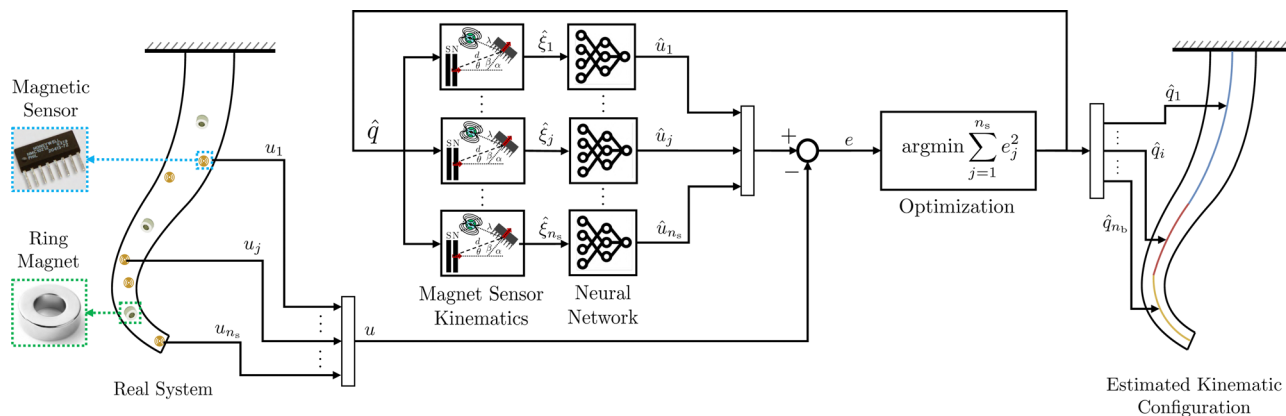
Magnetic Sensor

Ring Magnet

Real System

$u_1$

$u_j$

$u_{n_s}$

$u$

$\hat{q}$

S N

$d$

$\beta$

$\gamma$

$\alpha$

$\lambda$

$\hat{\xi}_1$

$\hat{\xi}_j$

$\hat{\xi}_{n_s}$

$\hat{u}_1$

$\hat{u}_j$

$\hat{u}_{n_s}$

Magnet Sensor Kinematics

Neural Network

$+$

$-$

$e$

$\operatorname{argmin} \sum_{j=1}^{n_s} e_j^2$

Optimization

$\hat{q}_1$

$\hat{q}_i$

$\hat{q}_{n_b}$

Estimated Kinematic Configuration